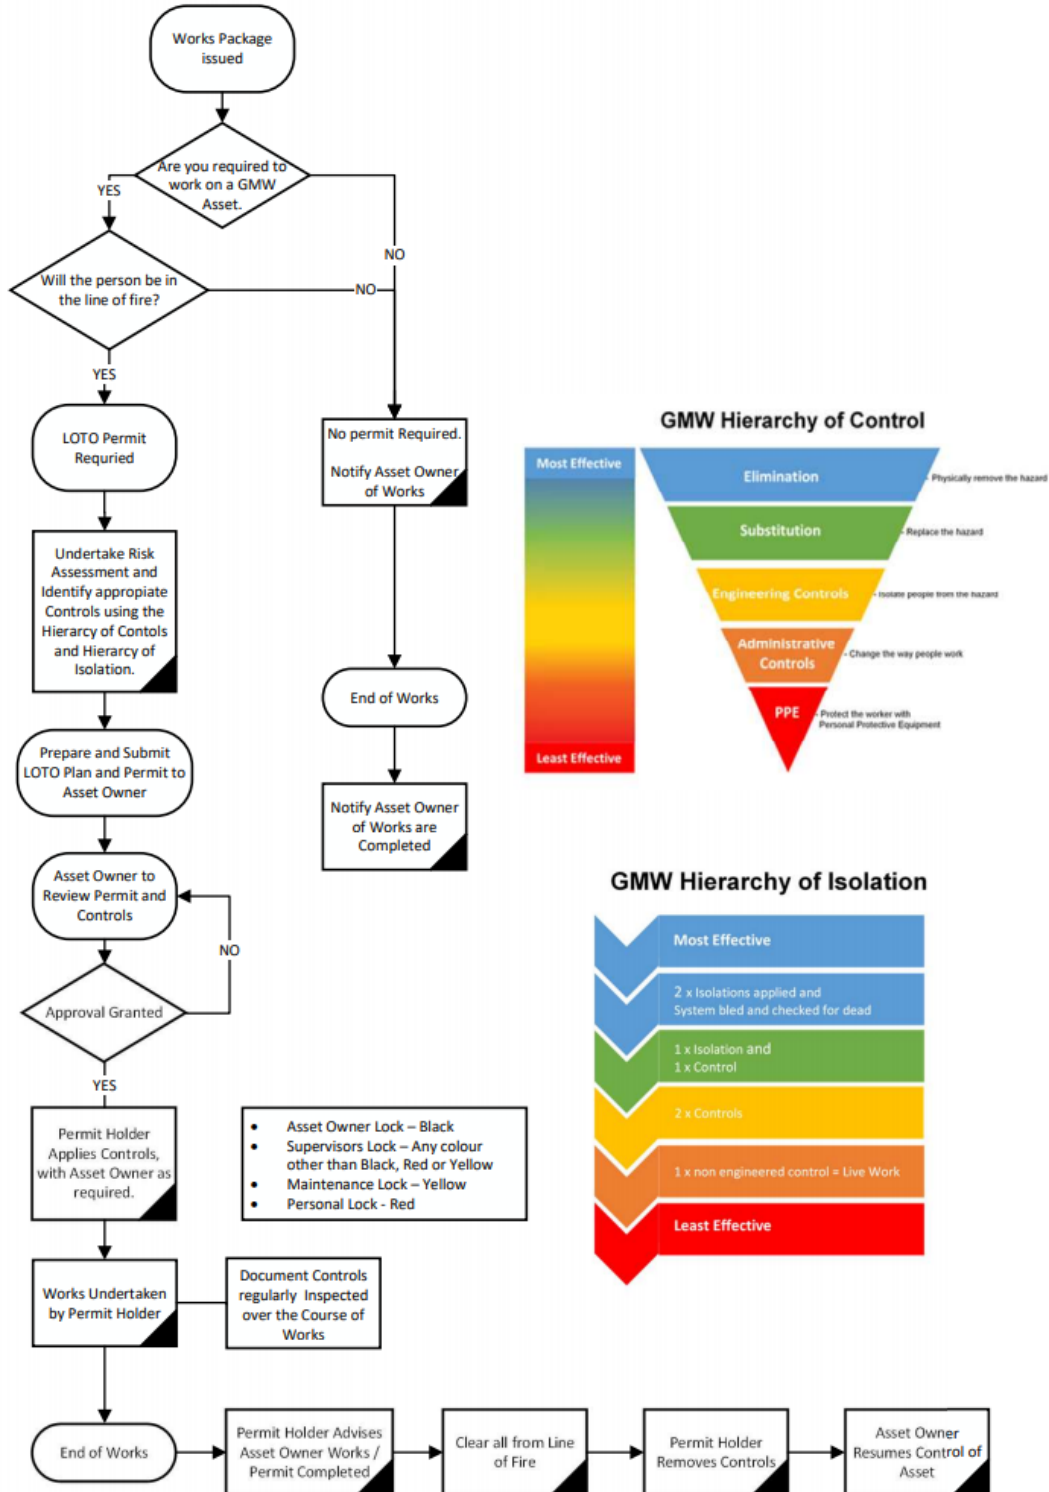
Works Package issued

Are you required to work on a GMW Asset.

YES

NO

Will the person be in the line of fire?

NO

YES

LOTO Permit Requried

No permit Required.

Notify Asset Owner of Works

Undertake Risk Assessment and Identify appropiate Controls using the Hierarcy of Contols and Hierarcy of Isolation.

End of Works

Prepare and Submit LOTO Plan and Permit to Asset Owner

Notify Asset Owner of Works are Completed

Asset Owner to Review Permit and Controls

NO

Approval Granted

YES

Permit Holder Applies Controls, with Asset Owner as required.

- Asset Owner Lock – Black
- Supervisors Lock – Any colour other than Black, Red or Yellow
- Maintenance Lock – Yellow
- Personal Lock - Red

Works Undertaken by Permit Holder

Document Controls regularly Inspected over the Course of Works

End of Works

Permit Holder Advises Asset Owner Works / Permit Completed

Clear all from Line of Fire

Permit Holder Removes Controls

Asset Owner Resumes Control of Asset

GMW Hierarchy of Control

Most Effective

Least Effective

Elimination - Physically remove the hazard

Substitution - Replace the hazard

Engineering Controls - Isolate people from the hazard

Administrative Controls - Change the way people work

PPE - Protect the worker with Personal Protective Equipment

GMW Hierarchy of Isolation

Most Effective

2 x Isolations applied and System bled and checked for dead

1 x Isolation and 1 x Control

2 x Controls

1 x non engineered control = Live Work

Least Effective